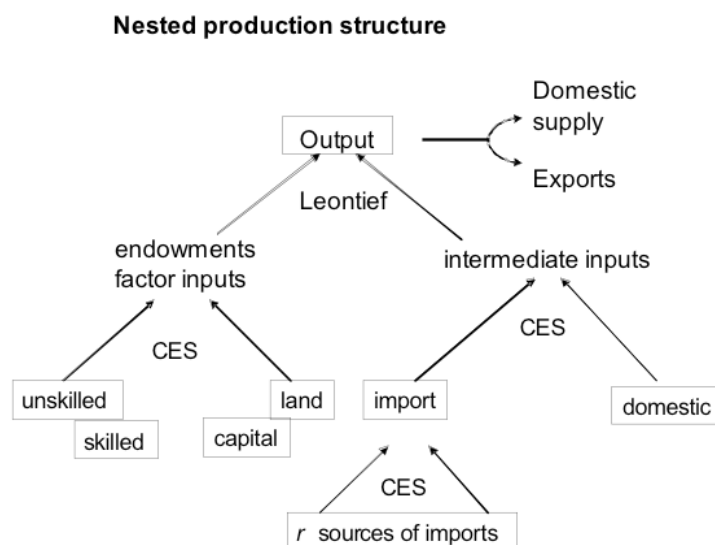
Nested production structure

Output

Domestic supply

Exports

Leontief

endowments factor inputs

intermediate inputs

CES

CES

unskilled

skilled

land

capital

import

domestic

CES

r sources of imports